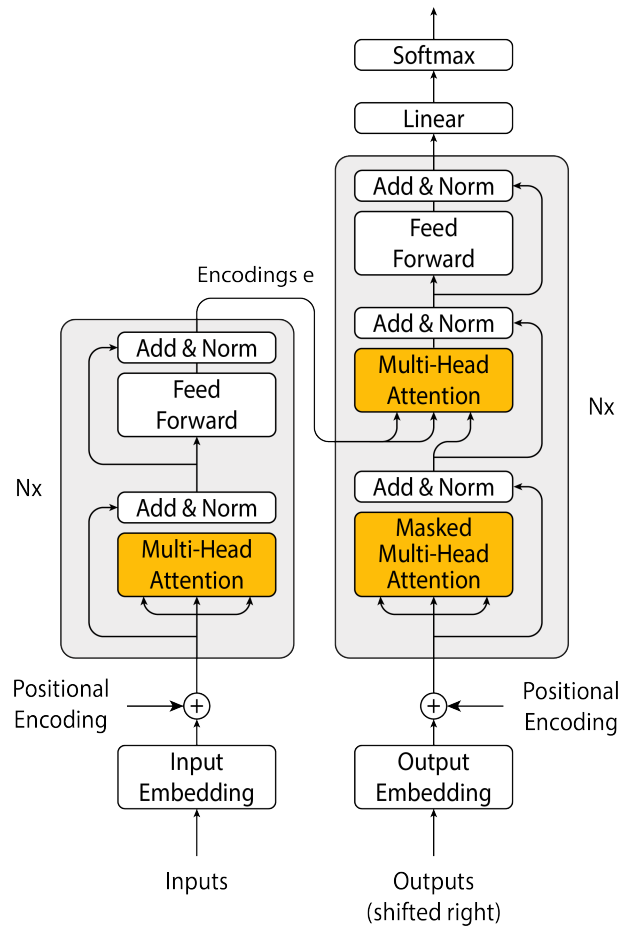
Softmax

Linear

Add & Norm

Feed Forward

Encodings e

Add & Norm

Multi-Head Attention

Nx

Add & Norm

Feed Forward

Add & Norm

Multi-Head Attention

Nx

Add & Norm

Masked Multi-Head Attention

Positional Encoding

Positional Encoding

Input Embedding

Output Embedding

Inputs

Outputs (shifted right)